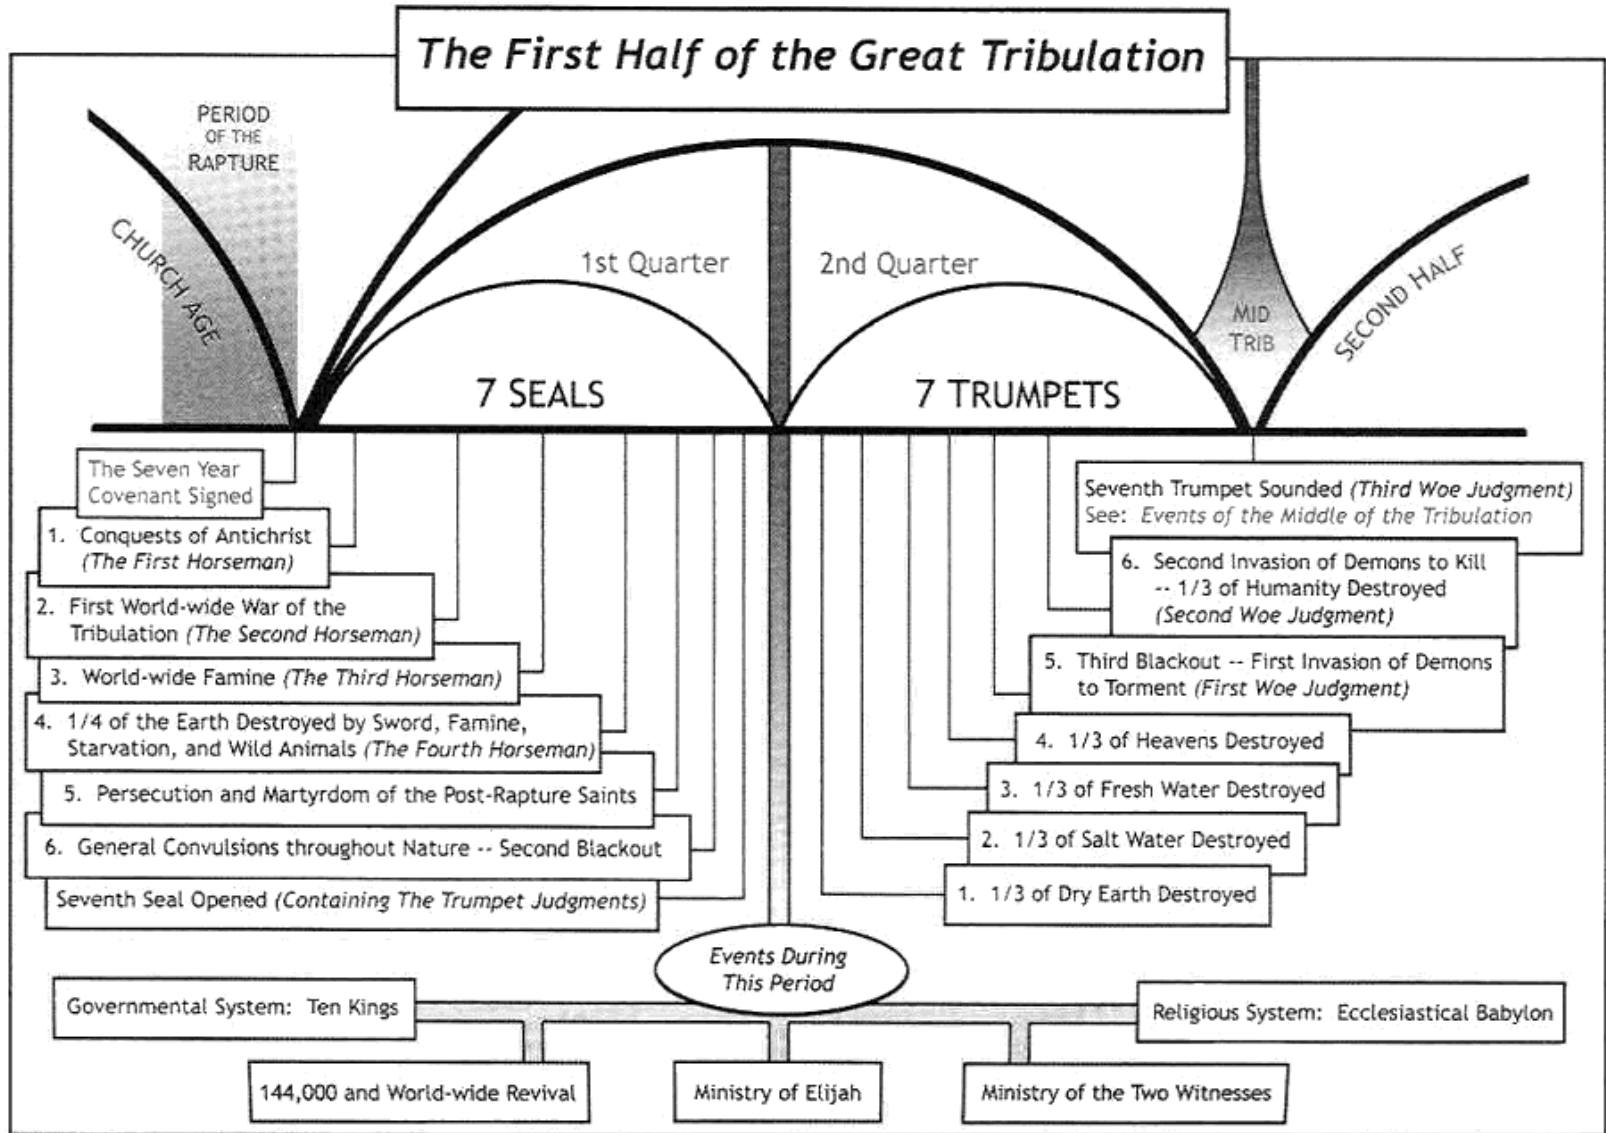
The First Half of the Great Tribulation

PERIOD OF THE RAPTURE

CHURCH AGE

1st Quarter

2nd Quarter

MID TRIB

SECOND HALF

7 SEALS

7 TRUMPETS

The Seven Year Covenant Signed

1. Conquests of Antichrist (The First Horseman)

2. First World-wide War of the Tribulation (The Second Horseman)

3. World-wide Famine (The Third Horseman)

4. 1/4 of the Earth Destroyed by Sword, Famine, Starvation, and Wild Animals (The Fourth Horseman)

5. Persecution and Martyrdom of the Post-Rapture Saints

6. General Convulsions throughout Nature -- Second Blackout

Seventh Seal Opened (Containing The Trumpet Judgments)

Seventh Trumpet Sounded (Third Woe Judgment) See: Events of the Middle of the Tribulation

6. Second Invasion of Demons to Kill -- 1/3 of Humanity Destroyed (Second Woe Judgment)

5. Third Blackout -- First Invasion of Demons to Torment (First Woe Judgment)

4. 1/3 of Heavens Destroyed

3. 1/3 of Fresh Water Destroyed

2. 1/3 of Salt Water Destroyed

1. 1/3 of Dry Earth Destroyed

Events During This Period

Governmental System: Ten Kings

Religious System: Ecclesiastical Babylon

144,000 and World-wide Revival

Ministry of Elijah

Ministry of the Two Witnesses